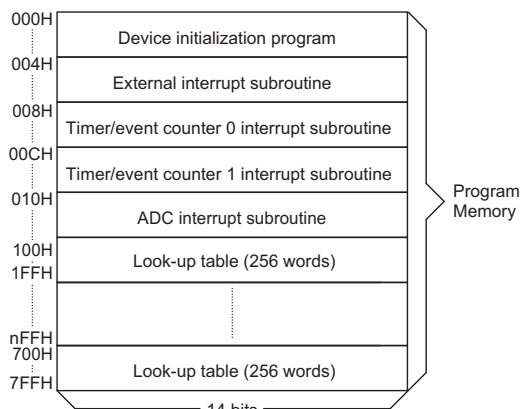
000H
Device initialization program
004H
External interrupt subroutine
008H
Timer/event counter 0 interrupt subroutine
00CH
Timer/event counter 1 interrupt subroutine
010H
ADC interrupt subroutine
100H
Look-up table (256 words)
1FFH
nFFH
700H
Look-up table (256 words)
7FFH
14 bits
Program Memory